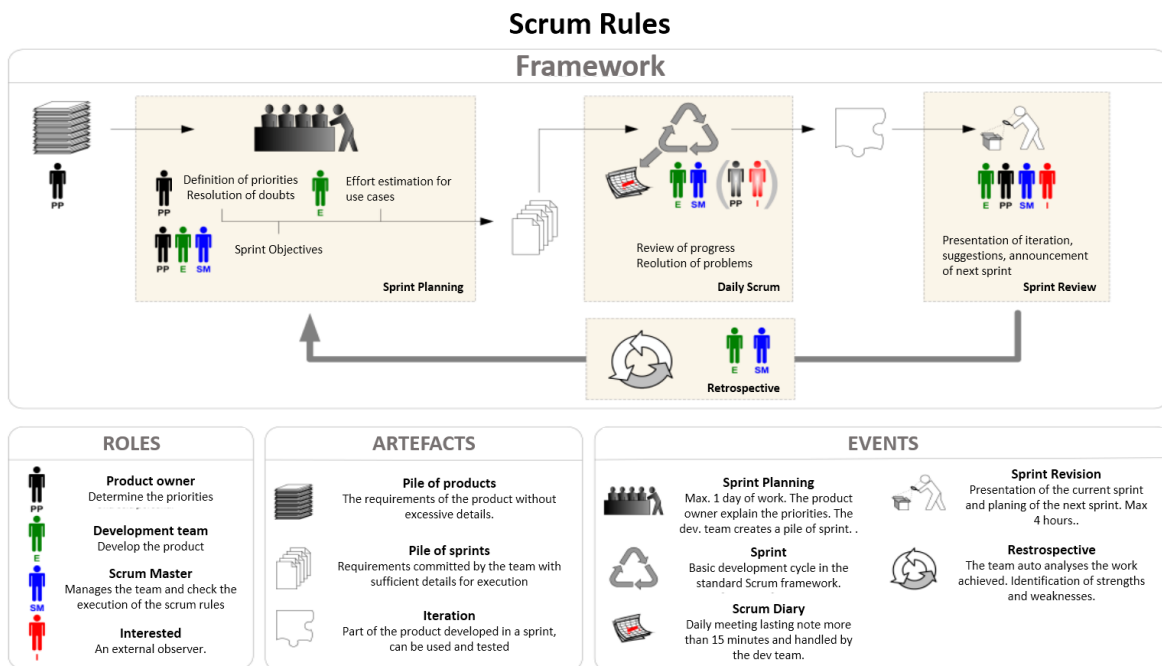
Scrum Rules

Framework

PP

Definition of priorities
Resolution of doubts

PP

Effort estimation for use cases

E

Sprint Objectives

PP E SM

Sprint Planning

E SM PP I

Review of progress
Reolution of problems

Daily Scrum

E PP SM I

Presentation of iteration, suggestions, announcement of next sprint

Sprint Review

E SM

Retrospective

ROLES

PP
Product owner
Determine the priorities

E
Development team
Develop the product

SM
Scrum Master
Manages the team and check the execution of the scrum rules

I
Interested
An external observer.

ARTEFACTS

Pile of products
The requirements of the product without excessive details.

Pile of sprints
Requirements committed by the team with sufficient details for execution

Iteration
Part of the product developed in a sprint, can be used and tested

EVENTS

Sprint Planning
Max. 1 day of work. The product owner explain the priorities. The dev. team creates a pile of sprint. .

Sprint
Basic development cycle in the standard Scrum framework.

Scrum Diary
Daily meeting lasting note more than 15 minutes and handled by the dev team.

Sprint Revision
Presentation of the current sprint and planing of the next sprint. Max 4 hours..

Restrospective
The team auto analyses the work achieved. Identification of strengths and weaknesses.